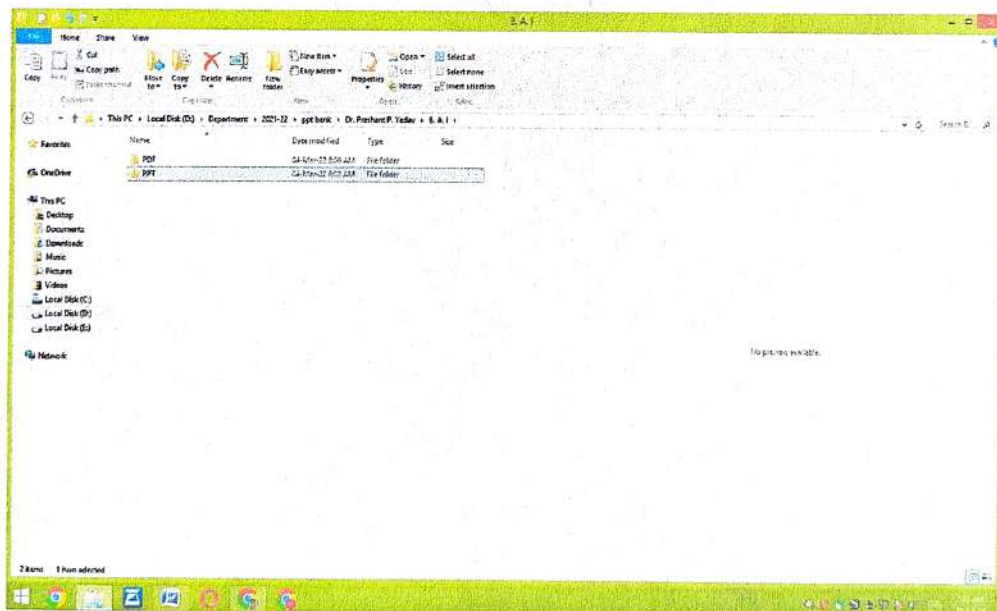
B.A.I

File Home Share View

Copy Paste Cut Copy path Paste shortcut Move to Copy to Delete Rename New folder New item Easy access Properties Open Edit History Select all Select none Invert selection

Clipboard Organize New Open Select

This PC › Local Disk (D:) › Department › 2021-22 › ppt bank › Dr. Prashant P. Yadav › B.A.I ›

Search B... 

Favorites

OneDrive

This PC
Desktop
Documents
Downloads
Music
Pictures
Videos
Local Disk (C:)
Local Disk (D:)
Local Disk (E:)

Network

| Name | Date modified | Type | Size |
|---|---|---|---|
| PDF | 04-Mar-22 8:09 AM | File folder | |
| PPT | 04-Mar-22 8:09 AM | File folder | |

No preview available.

2 items 1 item selected